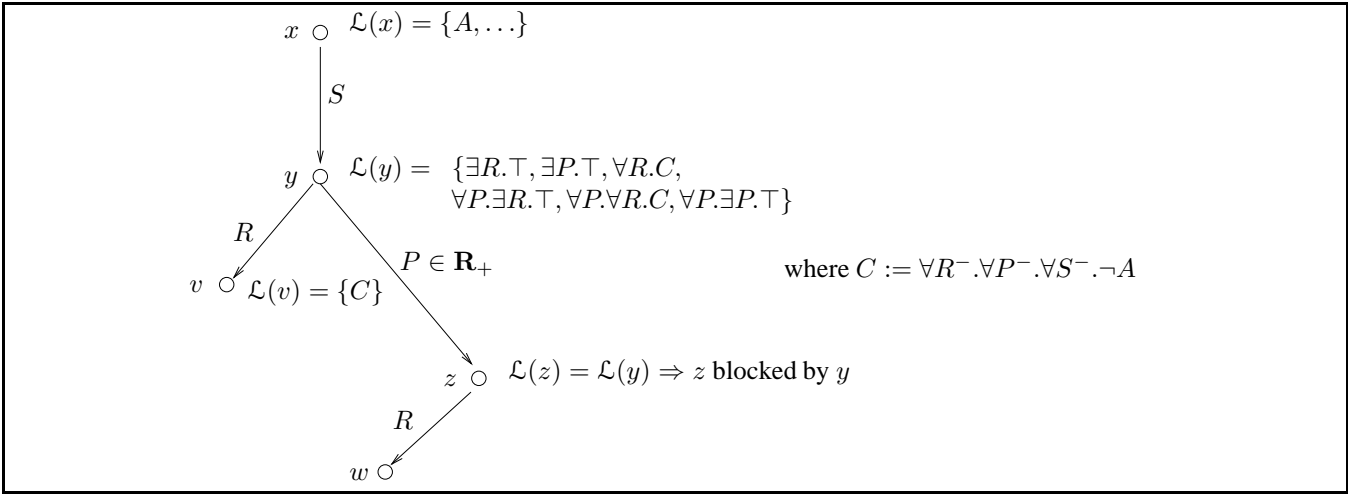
$x$ $\mathcal{L}(x) = \{A, \ldots\}$

$S$

$y$ $\mathcal{L}(y) = \{\exists R.\top, \exists P.\top, \forall R.C, \forall P.\exists R.\top, \forall P.\forall R.C, \forall P.\exists P.\top\}$

$R$

$P \in \mathbf{R}_+$

where $C := \forall R^-.\forall P^-.\forall S^-.\neg A$

$v$ $\mathcal{L}(v) = \{C\}$

$z$ $\mathcal{L}(z) = \mathcal{L}(y) \Rightarrow z$ blocked by $y$

$R$

$w$